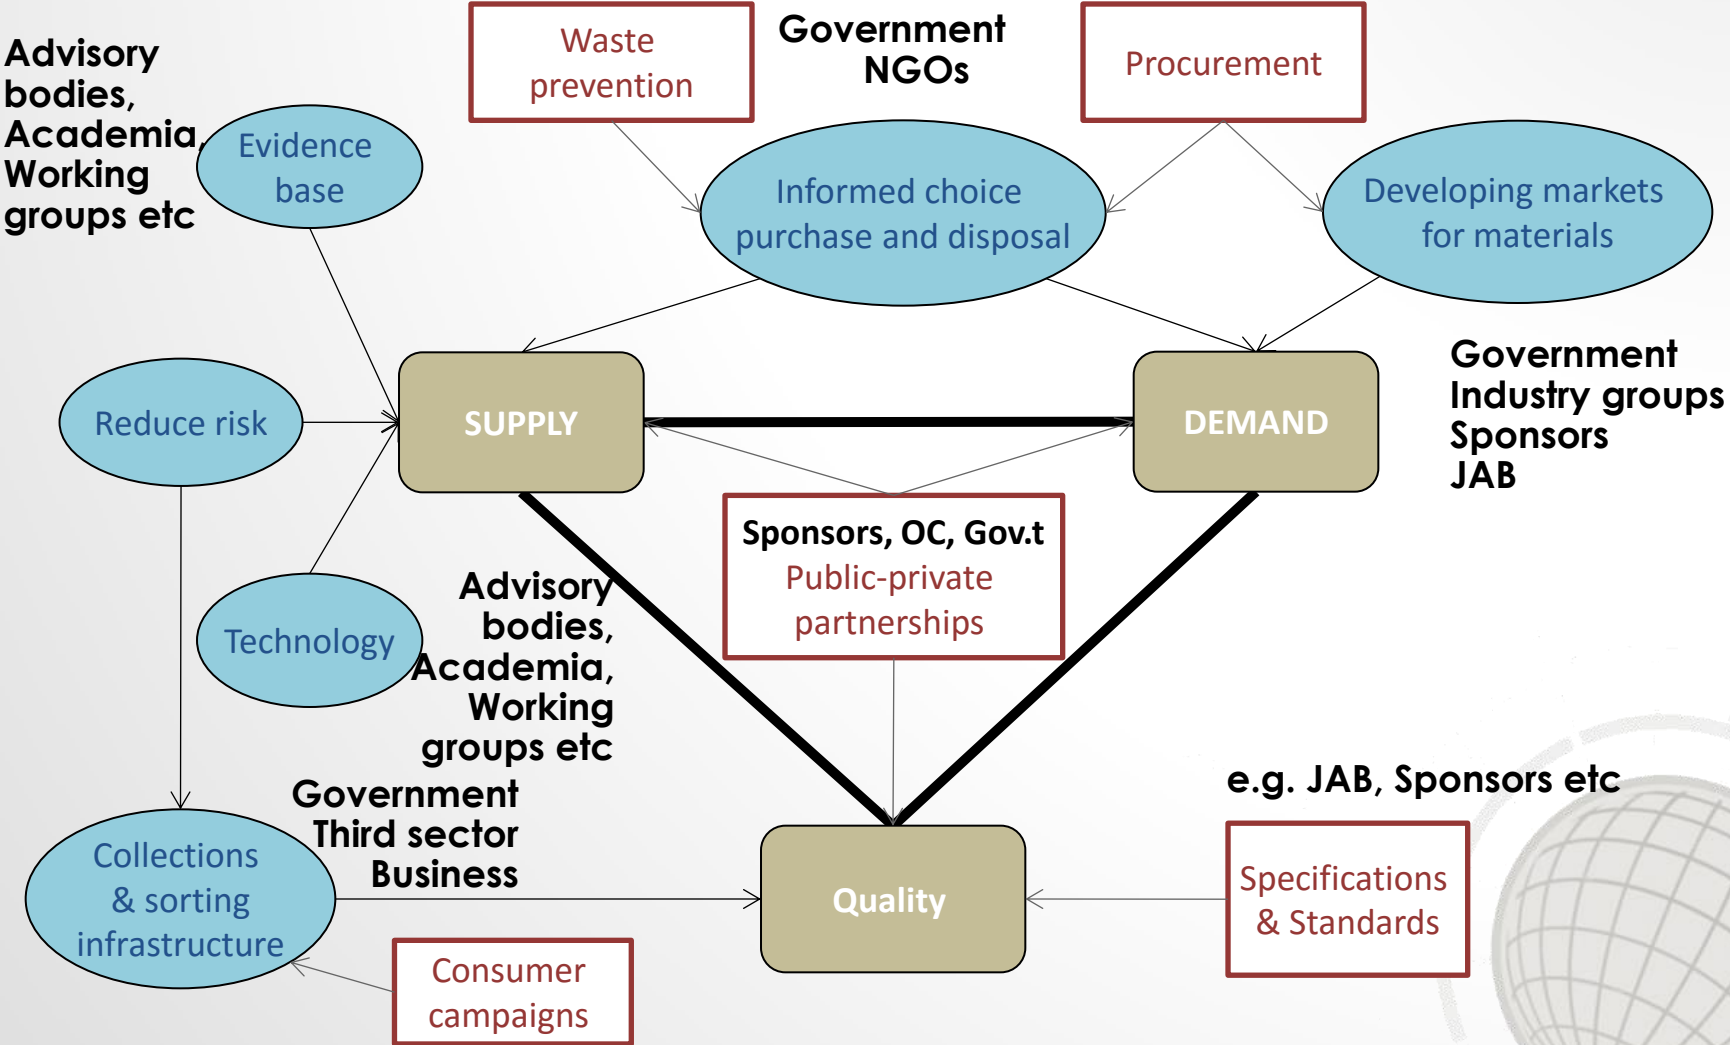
Advisory bodies, Academia, Working groups etc

Evidence base

Waste prevention

Government NGOs

Procurement

Informed choice purchase and disposal

Developing markets for materials

Reduce risk

SUPPLY

DEMAND

Government Industry groups Sponsors JAB

Sponsors, OC, Gov.t
Public-private partnerships

Technology

Advisory bodies, Academia, Working groups etc

Government Third sector Business

Collections & sorting infrastructure

Quality

e.g. JAB, Sponsors etc

Specifications & Standards

Consumer campaigns